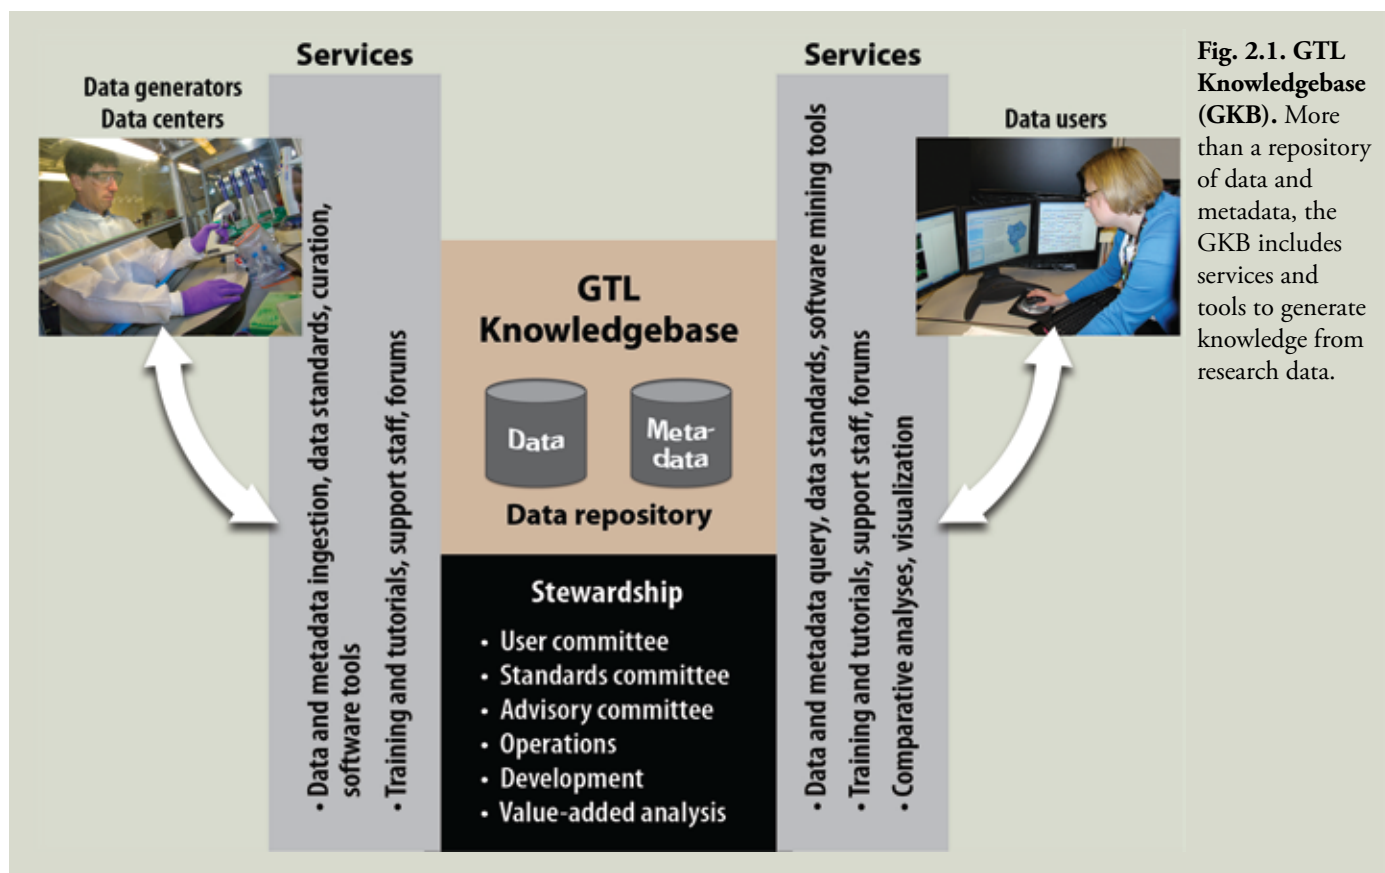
Data generators
Data centers

Services

• Data and metadata ingestion, data standards, curation, software tools
• Training and tutorials, support staff, forums

GTL Knowledgebase

Data

Metadata

Data repository

Stewardship
• User committee
• Standards committee
• Advisory committee
• Operations
• Development
• Value-added analysis

Services

• Data and metadata query, data standards, software mining tools
• Training and tutorials, support staff, forums
• Comparative analyses, visualization

Data users

**Fig. 2.1. GTL Knowledgebase (GKB).** More than a repository of data and metadata, the GKB includes services and tools to generate knowledge from research data.